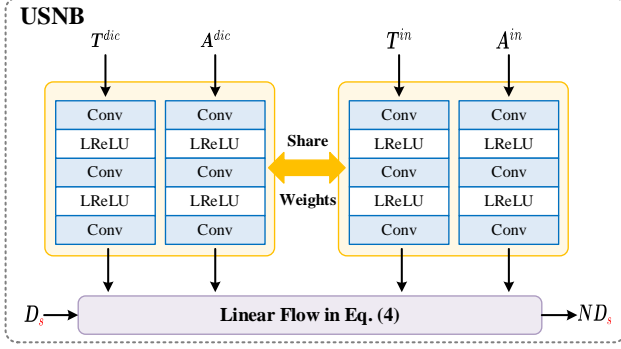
USNB

$T^{dic}$

$A^{dic}$

$T^{in}$

$A^{in}$

Conv
LReLU
Conv
LReLU
Conv

Conv
LReLU
Conv
LReLU
Conv

Share

Weights

Conv
LReLU
Conv
LReLU
Conv

Conv
LReLU
Conv
LReLU
Conv

$D_s$

Linear Flow in Eq. (4)

$ND_s$